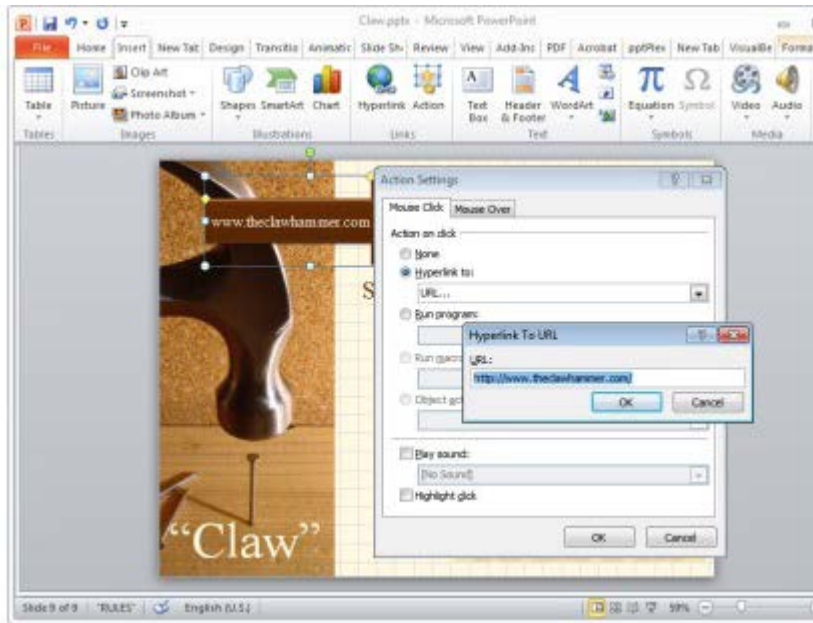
Claw.pptx - Microsoft PowerPoint

File | Home | Insert | New Tab | Design | Transitio | Animatic | Slide Sh | Review | View | Add-Ins | PDF | Acrobat | pptPlex | New Tab | VisualBe | Forma

Table | Picture | Clip Art | Screenshot | Photo Album | Shapes | SmartArt | Chart | Hyperlink | Action | Text Box | Header & Footer | WordArt | Equation | Symbol | Video | Audio

Tables | Images | Illustrations | Links | Text | Symbols | Media

www.theclawhammer.com

S

"Claw"

Action Settings

Mouse Click | Mouse Over

Action on click

None

Hyperlink to:

URL...

Run program:

Run macro

Object action

Play sound:

[No Sound]

Highlight click

OK | Cancel

Hyperlink To URL

URL:

http://www.theclawhammer.com/

OK | Cancel

Slide 9 of 9 | "RULES" | English (U.S.) | 59%